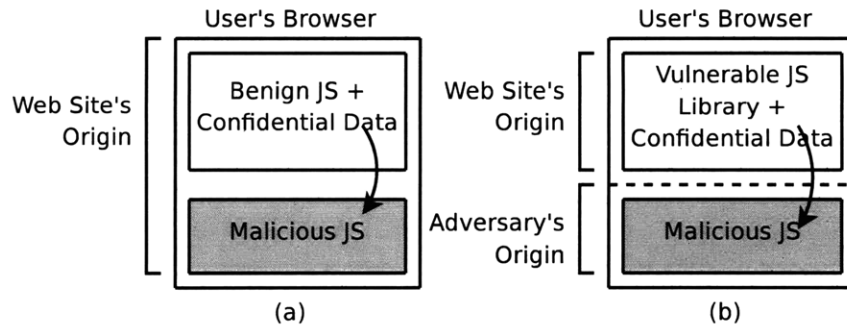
User's Browser

Web Site's Origin

Benign JS + Confidential Data

Malicious JS

(a)

User's Browser

Web Site's Origin

Vulnerable JS Library + Confidential Data

Adversary's Origin

Malicious JS

(b)